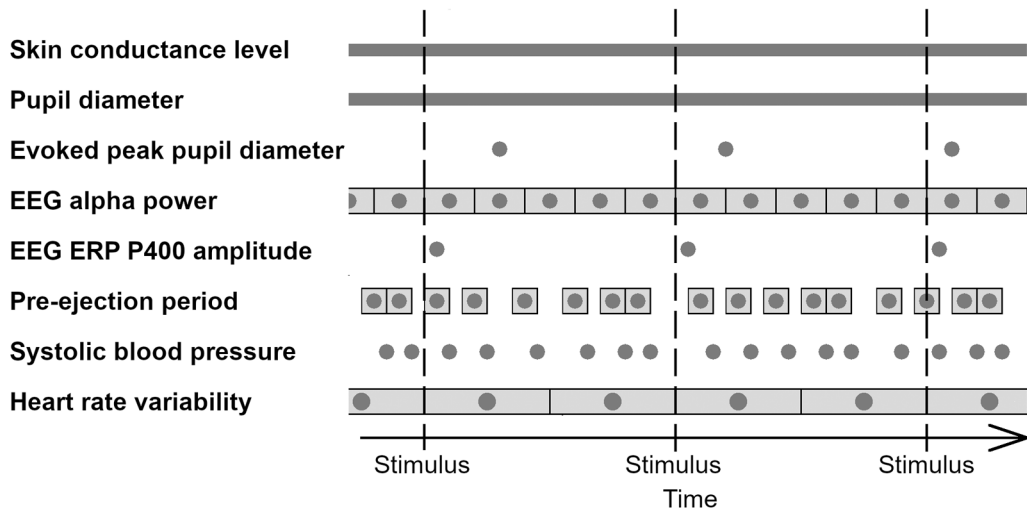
Skin conductance level
Pupil diameter
Evoked peak pupil diameter
EEG alpha power
EEG ERP P400 amplitude
Pre-ejection period
Systolic blood pressure
Heart rate variability

Stimulus
Stimulus
Stimulus
Time